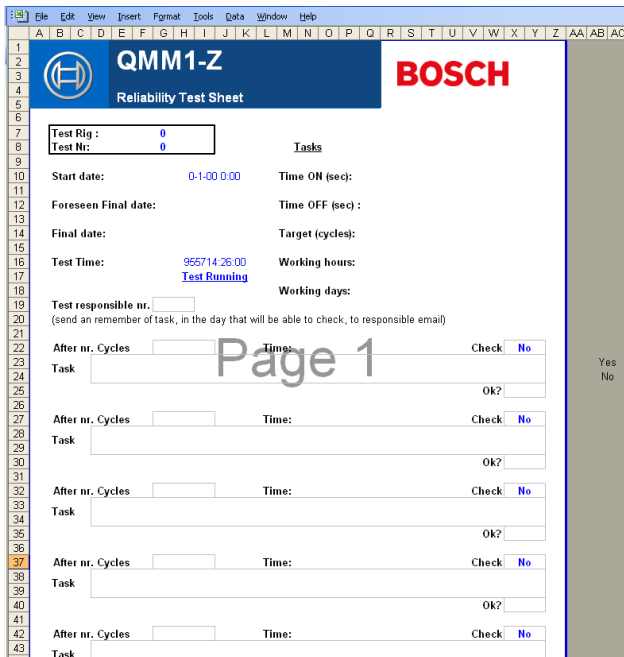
File Edit View Insert Format Tools Data Window Help

A B C D E F G H I J K L M N O P Q R S T U V W X Y Z AA AB AC

1 2 3 4 5 6 7 8 9 10 11 12 13 14 15 16 17 18 19 20 21 22 23 24 25 26 27 28 29 30 31 32 33 34 35 36 37 38 39 40 41 42 43

QMM1-Z
Reliability Test Sheet

BOSCH

Test Rig : 0
Test Nr: 0

Tasks

Start date: 0-1-00 0:00
Time ON (sec):

Foreseen Final date:
Time OFF (sec) :

Final date:
Target (cycles):

Test Time: 955714:26:00
Test Running
Working hours:

Working days:

Test responsible nr.
(send an remember of task, in the day that will be able to check, to responsible email)

After nr. Cycles Time: Check No
Task
Ok?

Page 1

Yes
No

After nr. Cycles Time: Check No
Task
Ok?

After nr. Cycles Time: Check No
Task
Ok?

After nr. Cycles Time: Check No
Task
Ok?

After nr. Cycles Time: Check No
Task